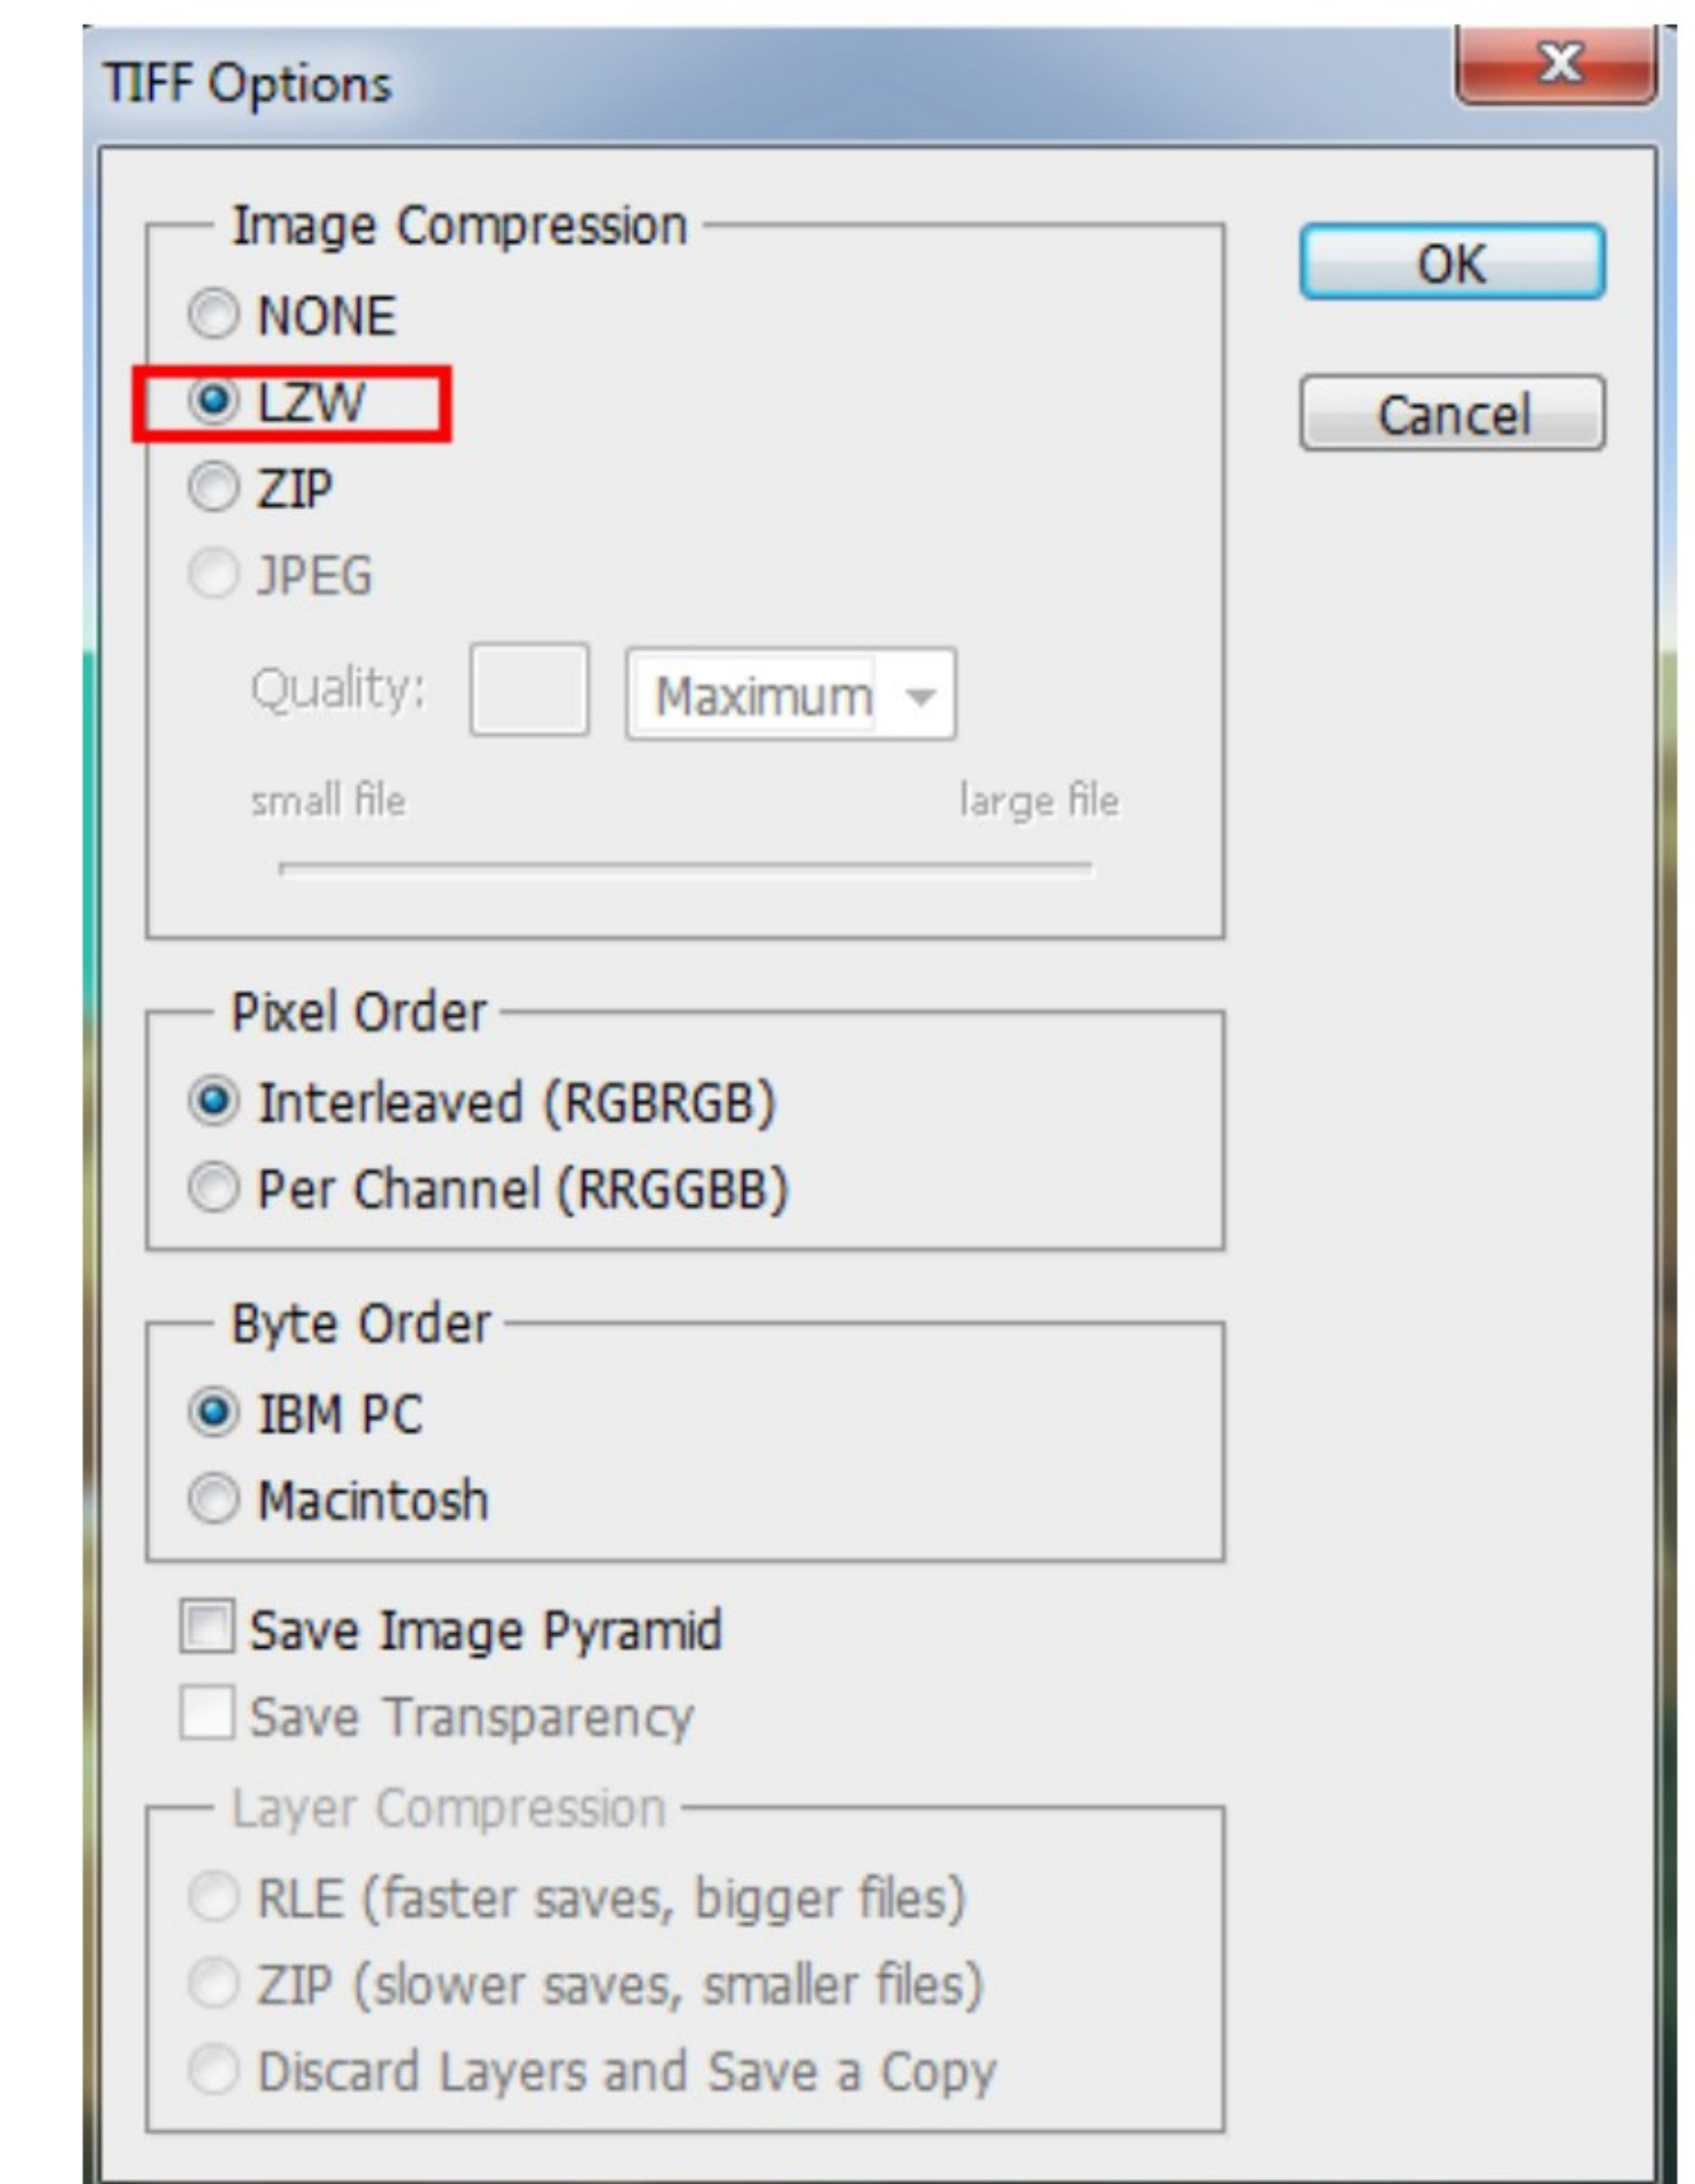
TIFF Options

X

Image Compression

NONE

LZW

ZIP

JPEG

Quality:

Maximum

small file

large file

OK

Cancel

Pixel Order

Interleaved (RGBRGB)

Per Channel (RRGGBB)

Byte Order

IBM PC

Macintosh

Save Image Pyramid

Save Transparency

Layer Compression

RLE (faster saves, bigger files)

ZIP (slower saves, smaller files)

Discard Layers and Save a Copy